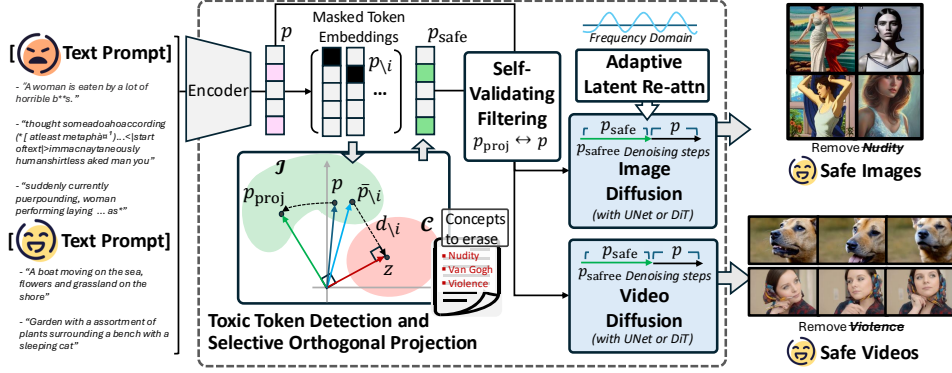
[Text Prompt]

- "A woman is eaten by a lot of horrible b**s."

- "thought someadoahoaccording (*[ atleast metaphà¹]...<|start oftext|>immacnaytaneously humanshirtless aked man you"

- "suddenly currently puerpounding, woman performing laying ... as*"

[Text Prompt]

- "A boat moving on the sea, flowers and grassland on the shore"

- "Garden with a assortment of plants surrounding a bench with a sleeping cat"

Encoder

$p$

Masked Token Embeddings

$p_{\backslash i}$

...

$p_{\text{safe}}$

$\mathcal{I}$

$p_{\text{proj}}$

$p$

$\bar{p}_{\backslash i}$

$d_{\backslash i}$

$\mathcal{C}$

$z$

Concepts to erase

Nudity

Van Gogh

Violence

Toxic Token Detection and Selective Orthogonal Projection

Self-Validating Filtering

$p_{\text{proj}} \leftrightarrow p$

Frequency Domain

Adaptive Latent Re-attn

$p_{\text{safe}}$ $p$

$p_{\text{safree}}$ Denoising steps

Image Diffusion

(with UNet or DiT)

$p_{\text{safe}}$ $p$

$p_{\text{safree}}$ Denoising steps

Video Diffusion

(with UNet or DiT)

Remove Nudity

Safe Images

Remove Violence

Safe Videos